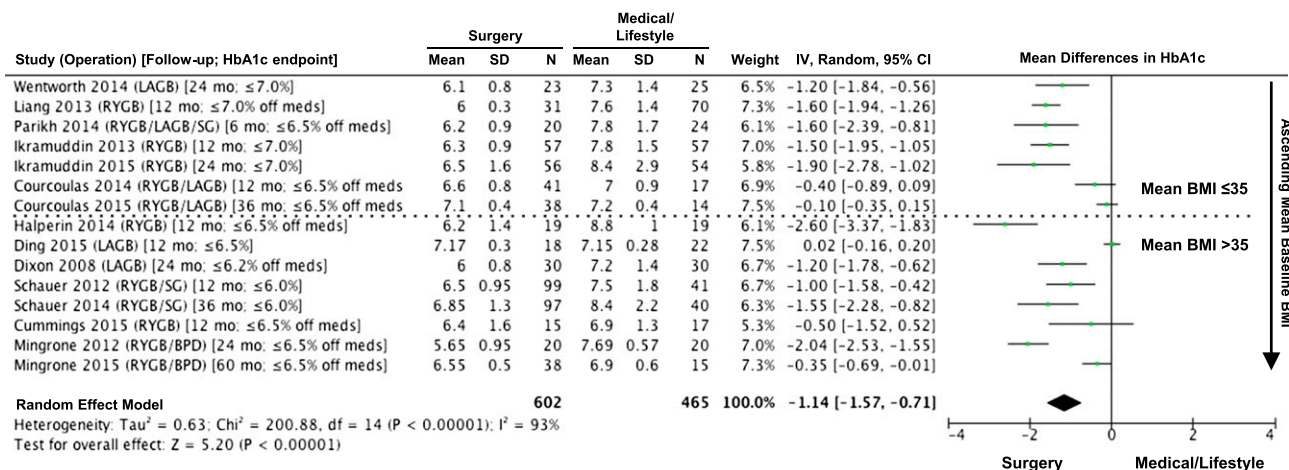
| Study (Operation) [Follow-up; HbA1c endpoint] | Surgery Mean | Surgery SD | Surgery N | Medical/ Lifestyle Mean | Medical/ Lifestyle SD | Medical/ Lifestyle N | Weight | IV, Random, 95% CI |
|---|---|---|---|---|---|---|---|---|
| Wentworth 2014 (LAGB) [24 mo; ≤7.0%] | 6.1 | 0.8 | 23 | 7.3 | 1.4 | 25 | 6.5% | −1.20 [−1.84, −0.56] |
| Liang 2013 (RYGB) [12 mo; ≤7.0% off meds] | 6 | 0.3 | 31 | 7.6 | 1.4 | 70 | 7.3% | −1.60 [−1.94, −1.26] |
| Parikh 2014 (RYGB/LAGB/SG) [6 mo; ≤6.5% off meds] | 6.2 | 0.9 | 20 | 7.8 | 1.7 | 24 | 6.1% | −1.60 [−2.39, −0.81] |
| Ikramuddin 2013 (RYGB) [12 mo; ≤7.0%] | 6.3 | 0.9 | 57 | 7.8 | 1.5 | 57 | 7.0% | −1.50 [−1.95, −1.05] |
| Ikramuddin 2015 (RYGB) [24 mo; ≤7.0%] | 6.5 | 1.6 | 56 | 8.4 | 2.9 | 54 | 5.8% | −1.90 [−2.78, −1.02] |
| Courcoulas 2014 (RYGB/LAGB) [12 mo; ≤6.5% off meds | 6.6 | 0.8 | 41 | 7 | 0.9 | 17 | 6.9% | −0.40 [−0.89, 0.09] |
| Courcoulas 2015 (RYGB/LAGB) [36 mo; ≤6.5% off meds | 7.1 | 0.4 | 38 | 7.2 | 0.4 | 14 | 7.5% | −0.10 [−0.35, 0.15] |
| Halperin 2014 (RYGB) [12 mo; ≤6.5% off meds] | 6.2 | 1.4 | 19 | 8.8 | 1 | 19 | 6.1% | −2.60 [−3.37, −1.83] |
| Ding 2015 (LAGB) [12 mo; ≤6.5%] | 7.17 | 0.3 | 18 | 7.15 | 0.28 | 22 | 7.5% | 0.02 [−0.16, 0.20] |
| Dixon 2008 (LAGB) [24 mo; ≤6.2% off meds] | 6 | 0.8 | 30 | 7.2 | 1.4 | 30 | 6.7% | −1.20 [−1.78, −0.62] |
| Schauer 2012 (RYGB/SG) [12 mo; ≤6.0%] | 6.5 | 0.95 | 99 | 7.5 | 1.8 | 41 | 6.7% | −1.00 [−1.58, −0.42] |
| Schauer 2014 (RYGB/SG) [36 mo; ≤6.0%] | 6.85 | 1.3 | 97 | 8.4 | 2.2 | 40 | 6.3% | −1.55 [−2.28, −0.82] |
| Cummings 2015 (RYGB) [12 mo; ≤6.5% off meds] | 6.4 | 1.6 | 15 | 6.9 | 1.3 | 17 | 5.3% | −0.50 [−1.52, 0.52] |
| Mingrone 2012 (RYGB/BPD) [24 mo; ≤6.5% off meds] | 5.65 | 0.95 | 20 | 7.69 | 0.57 | 20 | 7.0% | −2.04 [−2.53, −1.55] |
| Mingrone 2015 (RYGB/BPD) [60 mo; ≤6.5% off meds] | 6.55 | 0.5 | 38 | 6.9 | 0.6 | 15 | 7.3% | −0.35 [−0.69, −0.01] |
| Random Effect Model | | | 602 | | | 465 | 100.0% | −1.14 [−1.57, −0.71] |

Heterogeneity: Tau² = 0.63; Chi² = 200.88, df = 14 (P < 0.00001); I² = 93%
Test for overall effect: Z = 5.20 (P < 0.00001)

Mean Differences in HbA1c

Mean BMI ≤35

Mean BMI >35

Ascending mean baseline BMI

−4 −2 0 2 4

Surgery Medical/Lifestyle